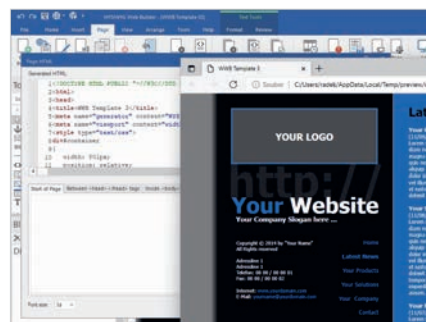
File Home Insert Page View Arrange Tools Help Format Review

Page HTML

Generated HTML

1 <!DOCTYPE HTML PUBLIC "-//W3C//DTD
2 <html>
3 <head>
4 <title>WEB Template 3</title>
5 <meta name="generator" content="WYS
6 <meta name="viewport" content="widt
7 <style type="text/css">
8 div#container
9 {
10 width: 970px;
11 position: relative;

Start of Page Between <head></head> tags Inside <body>

Font size: 16

WEB Template 3

Sécurisé | C:\Users\radek\AppData\Local\Temp\preview\

YOUR LOGO

http://

Your Website

Your Company Slogan here

Copyright © 2014 by "Your Name"
All Rights reserved

Home

Latest News

Your Products

Your Solutions

Your Company

Contact

Lat